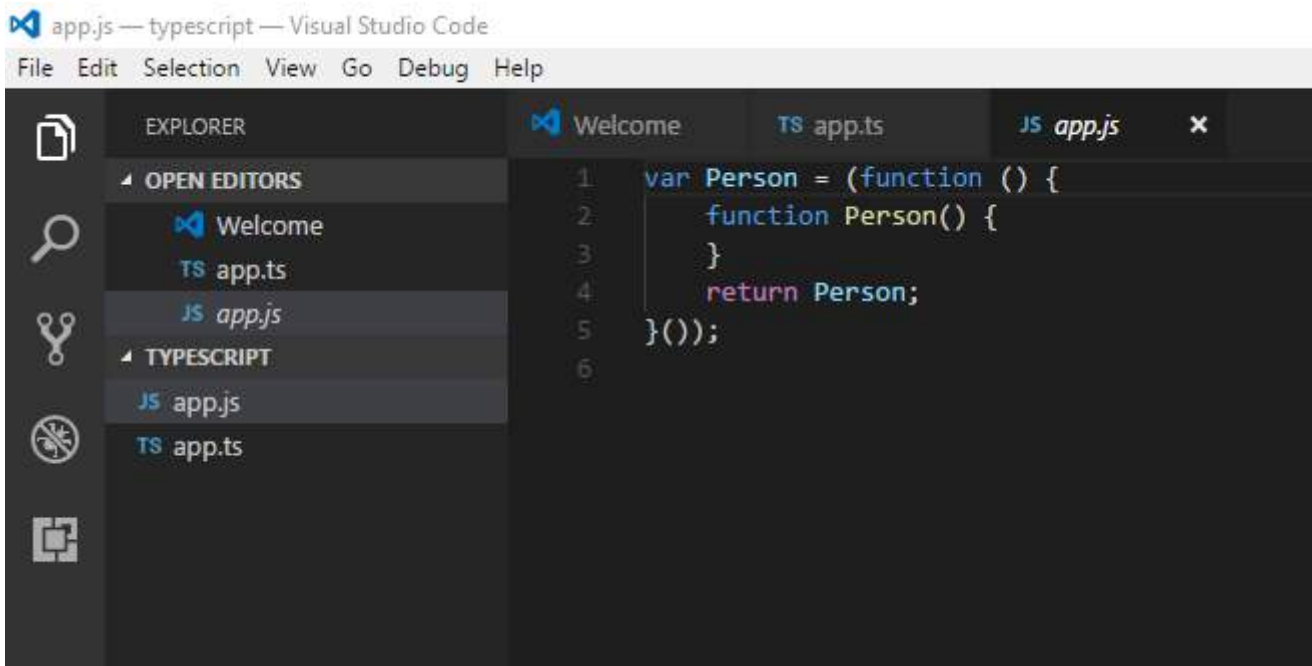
app.js — typescript — Visual Studio Code

File Edit Selection View Go Debug Help

EXPLORER

▲ OPEN EDITORS

Welcome

TS app.ts

JS app.js

▲ TYPESCRIPT

JS app.js

TS app.ts

Welcome

TS app.ts

JS app.js ×

1 var Person = (function () {
2     function Person() {
3     }
4     return Person;
5 }());
6